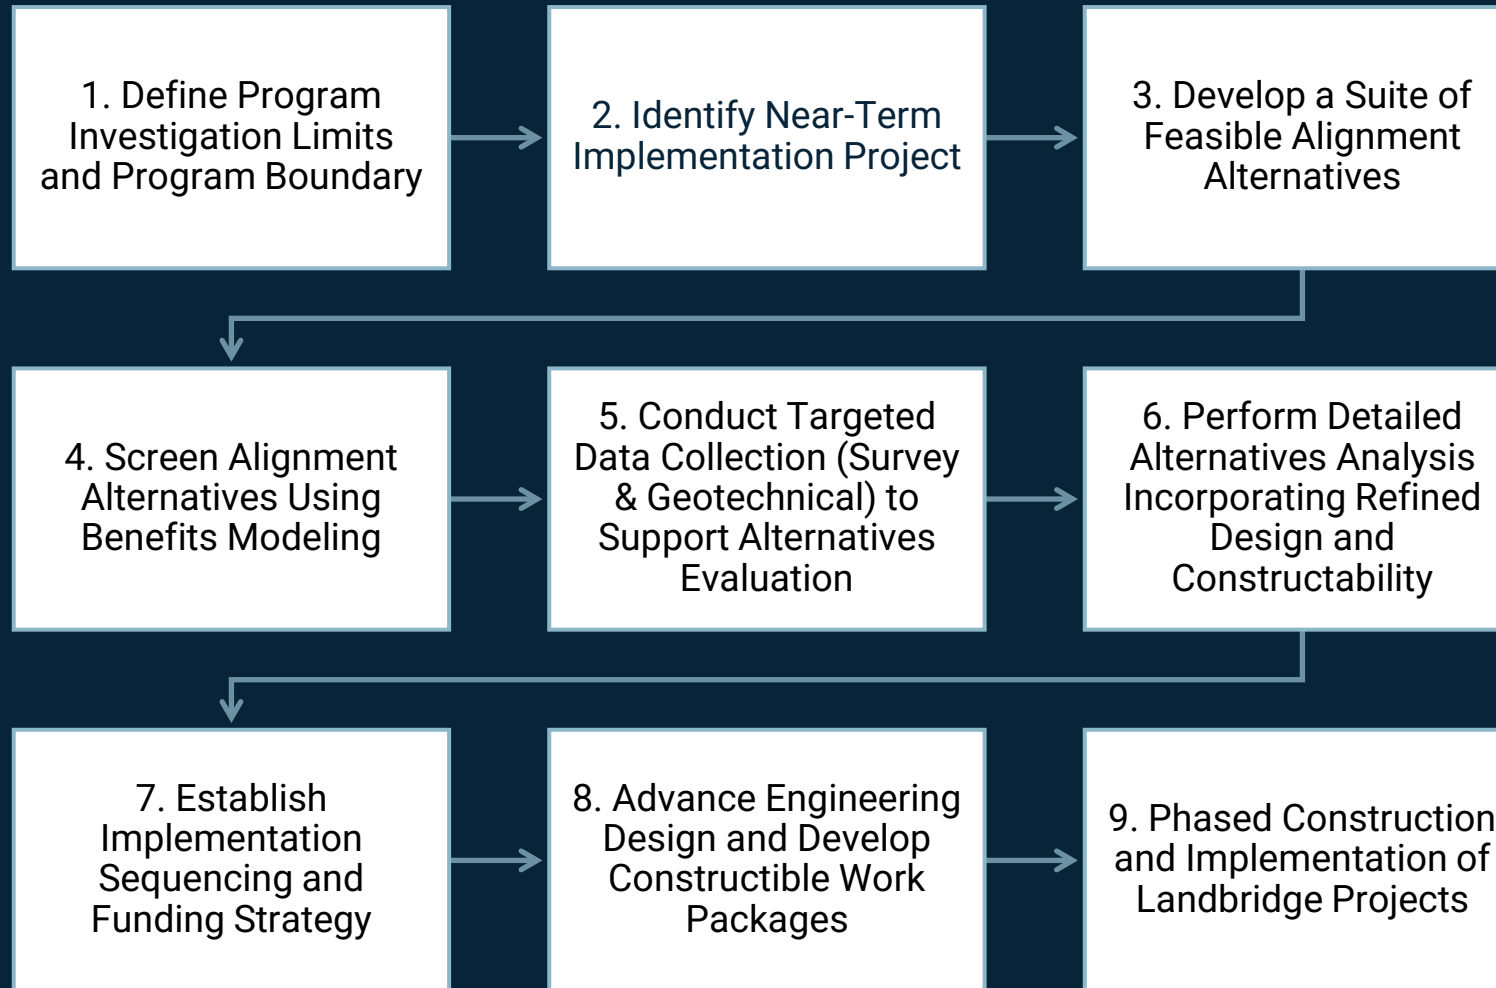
1. Define Program Investigation Limits and Program Boundary

2. Identify Near-Term Implementation Project

3. Develop a Suite of Feasible Alignment Alternatives

4. Screen Alignment Alternatives Using Benefits Modeling

5. Conduct Targeted Data Collection (Survey & Geotechnical) to Support Alternatives Evaluation

6. Perform Detailed Alternatives Analysis Incorporating Refined Design and Constructability

7. Establish Implementation Sequencing and Funding Strategy

8. Advance Engineering Design and Develop Constructible Work Packages

9. Phased Construction and Implementation of Landbridge Projects